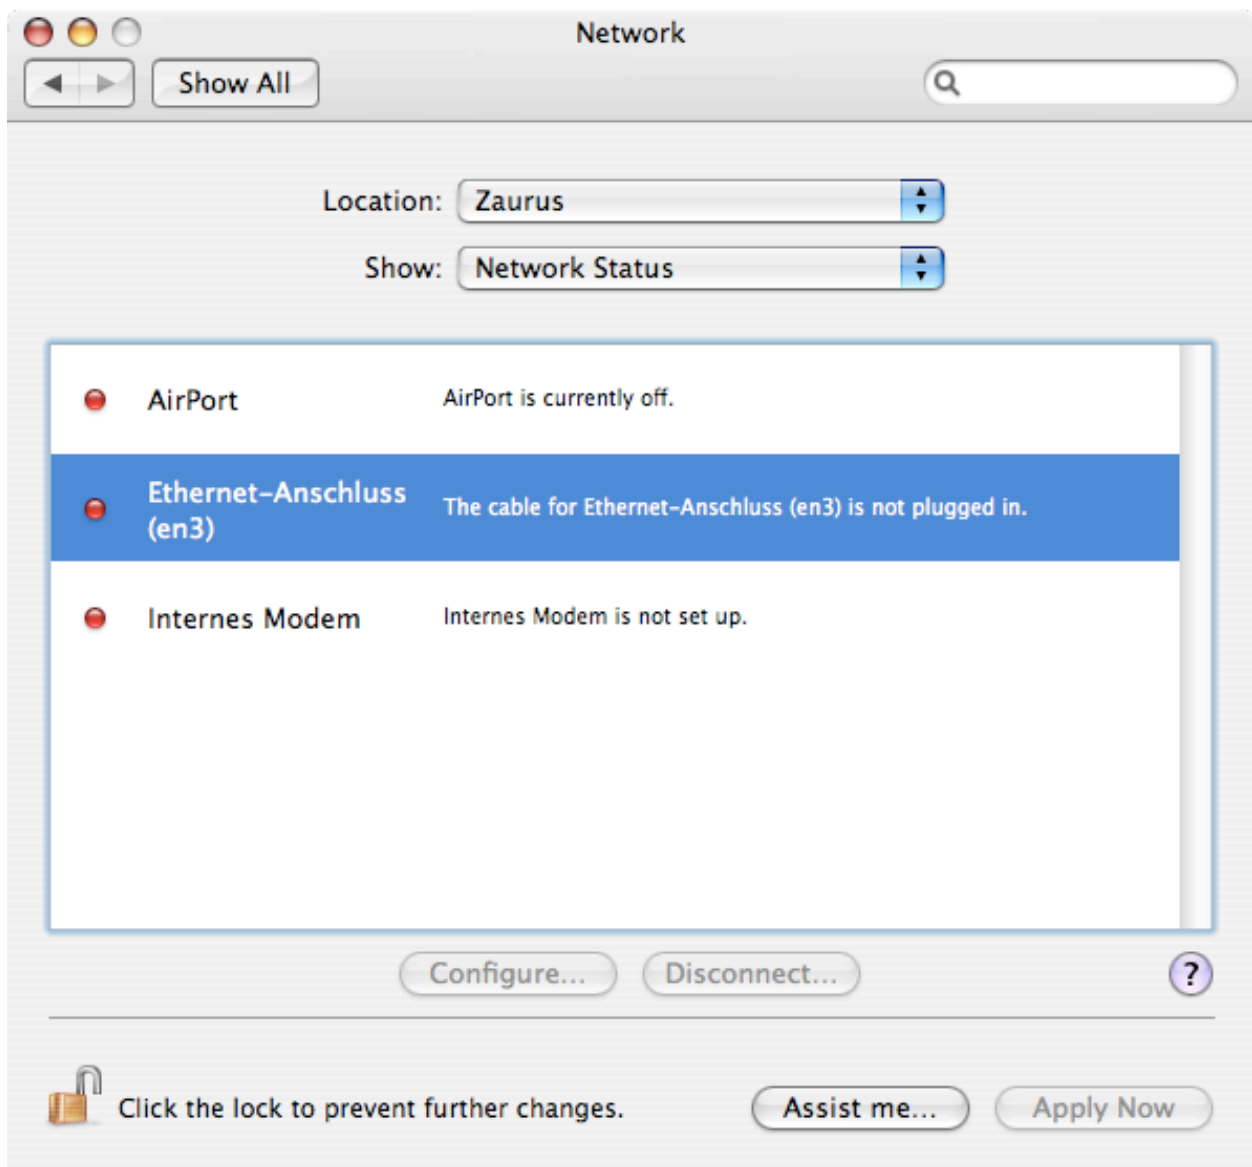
Network

Show All

Location: Zaurus

Show: Network Status

AirPort AirPort is currently off.

Ethernet-Anschluss (en3) The cable for Ethernet-Anschluss (en3) is not plugged in.

Internes Modem Internes Modem is not set up.

Configure... Disconnect... ?

Click the lock to prevent further changes. Assist me... Apply Now